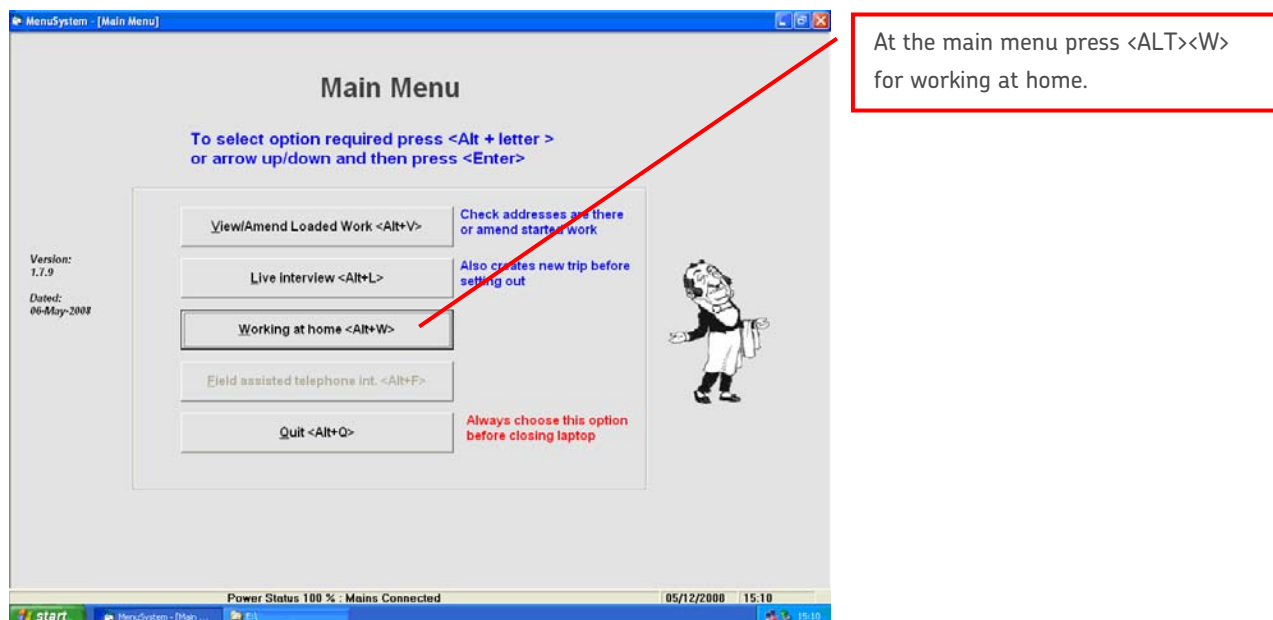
MenuSystem - [Main Menu]

Main Menu

To select option required press <Alt + letter > or arrow up/down and then press <Enter>

View/Amend Loaded Work <Alt+V>

Check addresses are there or amend started work

Live interview <Alt+L>

Also creates new trip before setting out

Working at home <Alt+W>

Field assisted telephone int. <Alt+F>

Quit <Alt+Q>

Always choose this option before closing laptop

Version: 1.7.9

Dated: 06-May-2008

At the main menu press <ALT><W> for working at home.

Power Status 100 % : Mains Connected

05/12/2000

15:10

start

MenuSystem - [Main ...

E:\

15:10